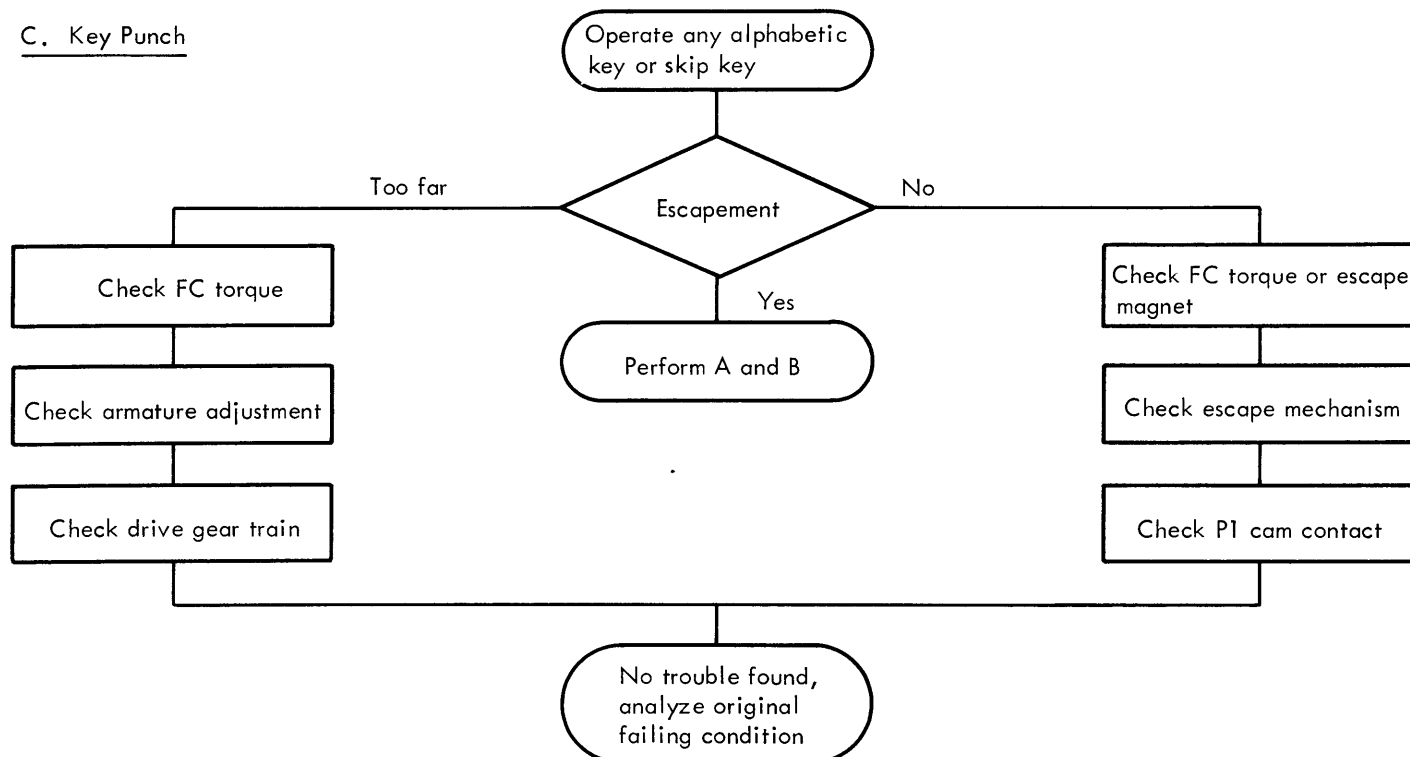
C. Key Punch

Operate any alphabetic key or skip key

Escapement

Too far

No

Yes

Check FC torque

Check armature adjustment

Check drive gear train

Perform A and B

Check FC torque or escape magnet

Check escape mechanism

Check P1 cam contact

No trouble found, analyze original failing condition